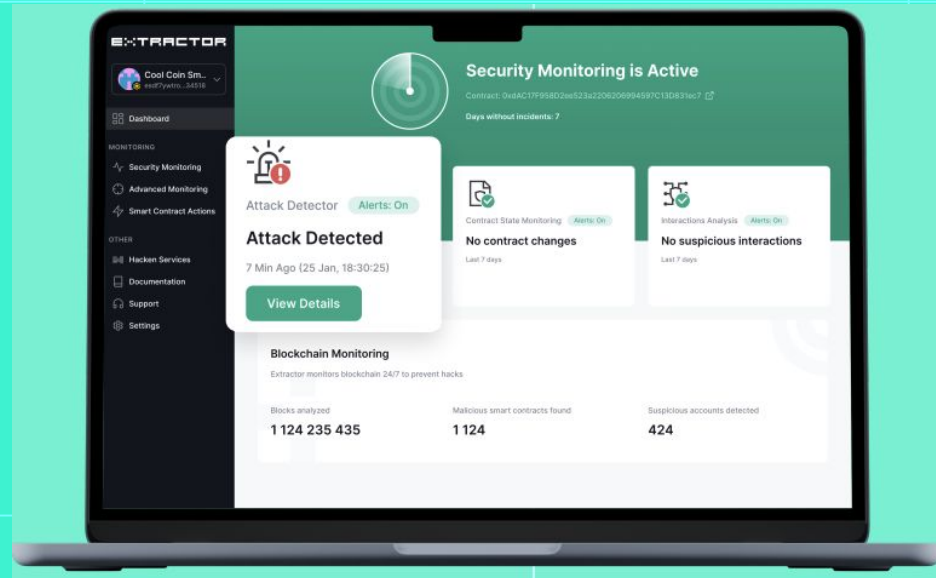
EXTRACTOR

Cool Coin Sm...
esdf7ywtrs...34518

Dashboard

MONITORING

Security Monitoring

Advanced Monitoring

Smart Contract Actions

OTHER

Hacken Services

Documentation

Support

Settings

Security Monitoring is Active

Contract: 0xdAC17F958D2ee523a2206206994597C13D831ec7

Days without incidents: 7

Attack Detector Alerts: On

Attack Detected

7 Min Ago (25 Jan, 18:30:25)

View Details

Contract State Monitoring Alerts: On

No contract changes

Last 7 days

Interactions Analysis Alerts: On

No suspicious interactions

Last 7 days

Blockchain Monitoring

Extractor monitors blockchain 24/7 to prevent hacks

Blocks analyzed

1 124 235 435

Malicious smart contracts found

1 124

Suspicious accounts detected

424